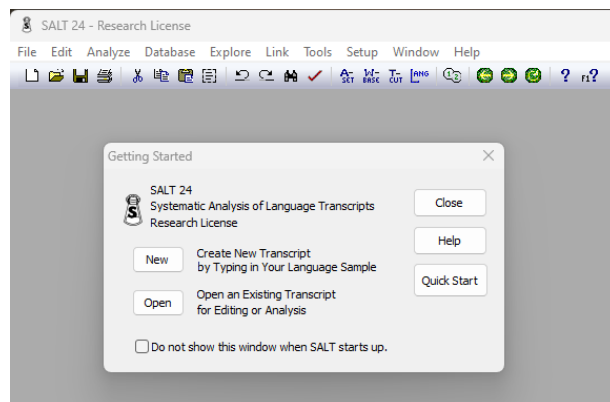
SALT 24 - Research License

File Edit Analyze Database Explore Link Tools Setup Window Help

Getting Started

SALT 24
Systematic Analysis of Language Transcripts
Research License

Close

Help

New

Create New Transcript
by Typing in Your Language Sample

Quick Start

Open

Open an Existing Transcript
for Editing or Analysis

Do not show this window when SALT starts up.